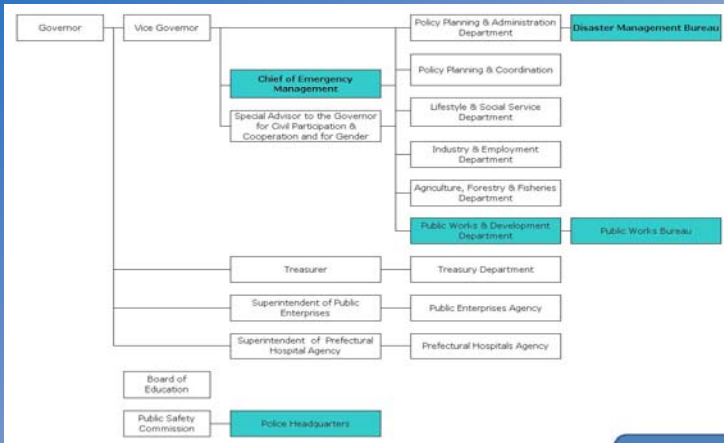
Governor

Vice Governor

Policy Planning & Administration Department

Disaster Management Bureau

Chief of Emergency Management

Policy Planning & Coordination

Special Advisor to the Governor for Civil Participation & Cooperation and for Gender

Lifestyle & Social Service Department

Industry & Employment Department

Agriculture, Forestry & Fisheries Department

Public Works & Development Department

Public Works Bureau

Treasurer

Treasury Department

Superintendent of Public Enterprises

Public Enterprises Agency

Superintendent of Prefectural Hospital Agency

Prefectural Hospitals Agency

Board of Education

Public Safety Commission

Police Headquarters